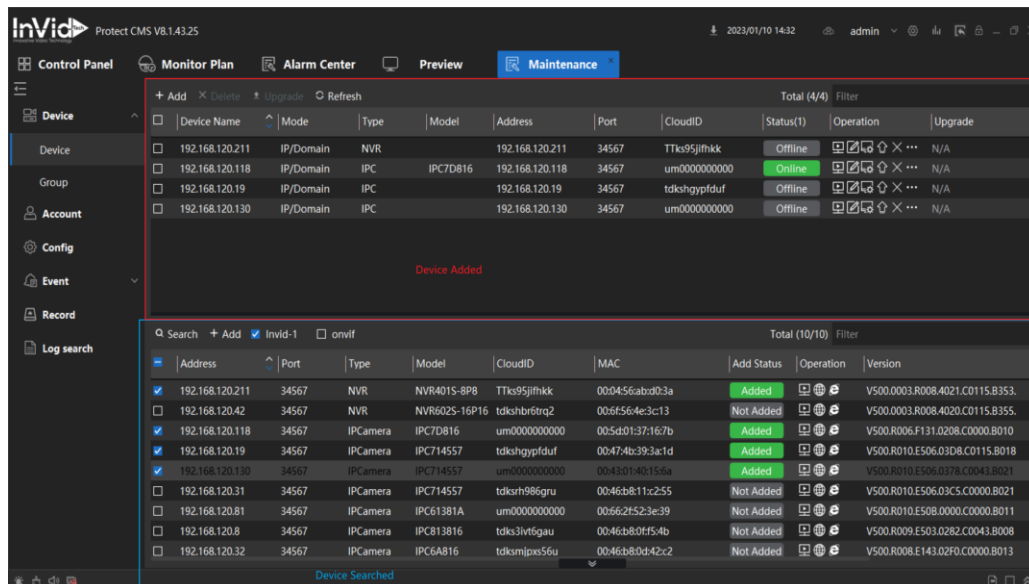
InVid Protect CMS V8.1.43.25

2023/01/10 14:32 admin

Control Panel | Monitor Plan | Alarm Center | Preview | Maintenance

Device
Device
Group
Account
Config
Event
Record
Log search

+ Add × Delete Upgrade Refresh Total (4/4) Filter

| Device Name | Mode | Type | Model | Address | Port | CloudID | Status(1) | Operation | Upgrade |
|---|---|---|---|---|---|---|---|---|---|
| 192.168.120.211 | IP/Domain | NVR | | 192.168.120.211 | 34567 | TTks95jifhkk | Offline | | N/A |
| 192.168.120.118 | IP/Domain | IPC | IPC7D816 | 192.168.120.118 | 34567 | um0000000000 | Online | | N/A |
| 192.168.120.19 | IP/Domain | IPC | | 192.168.120.19 | 34567 | tdkshgypfduf | Offline | | N/A |
| 192.168.120.130 | IP/Domain | IPC | | 192.168.120.130 | 34567 | um0000000000 | Offline | | N/A |

Device Added

Search + Add Invid-1 onvif Total (10/10) Filter

| Address | Port | Type | Model | CloudID | MAC | Add Status | Operation | Version |
|---|---|---|---|---|---|---|---|---|
| 192.168.120.211 | 34567 | NVR | NVR401S-8P8 | TTks95jifhkk | 00:04:56:ab:d0:3a | Added | | V500.0003.R008.4021.C0115.B353. |
| 192.168.120.42 | 34567 | NVR | NVR602S-16P16 | tdkshbr6trq2 | 00:6f:56:4e:3c:13 | Not Added | | V500.0003.R008.4020.C0115.B355. |
| 192.168.120.118 | 34567 | IPCamera | IPC7D816 | um0000000000 | 00:5d:01:37:16:7b | Added | | V500.R006.F131.0208.C0000.B010 |
| 192.168.120.19 | 34567 | IPCamera | IPC714557 | tdkshgypfduf | 00:47:4b:39:3a:1d | Added | | V500.R010.E506.03D8.C0115.B018 |
| 192.168.120.130 | 34567 | IPCamera | IPC714557 | um0000000000 | 00:43:01:40:15:6a | Added | | V500.R010.E506.0378.C0043.B021 |
| 192.168.120.31 | 34567 | IPCamera | IPC714557 | tdksrh986gru | 00:46:b8:11:c2:55 | Not Added | | V500.R010.E506.03C5.C0000.B021 |
| 192.168.120.81 | 34567 | IPCamera | IPC61381A | um0000000000 | 00:66:2f:52:3e:39 | Not Added | | V500.R010.E50B.0000.C0000.B011 |
| 192.168.120.8 | 34567 | IPCamera | IPC813816 | tdks3ivt6gau | 00:46:b8:0f:f5:4b | Not Added | | V500.R009.E503.0282.C0043.B008 |
| 192.168.120.32 | 34567 | IPCamera | IPC6A816 | tdksmjpxs56u | 00:46:b8:0d:42:c2 | Not Added | | V500.R008.E143.02F0.C0000.B013 |

Device Searched